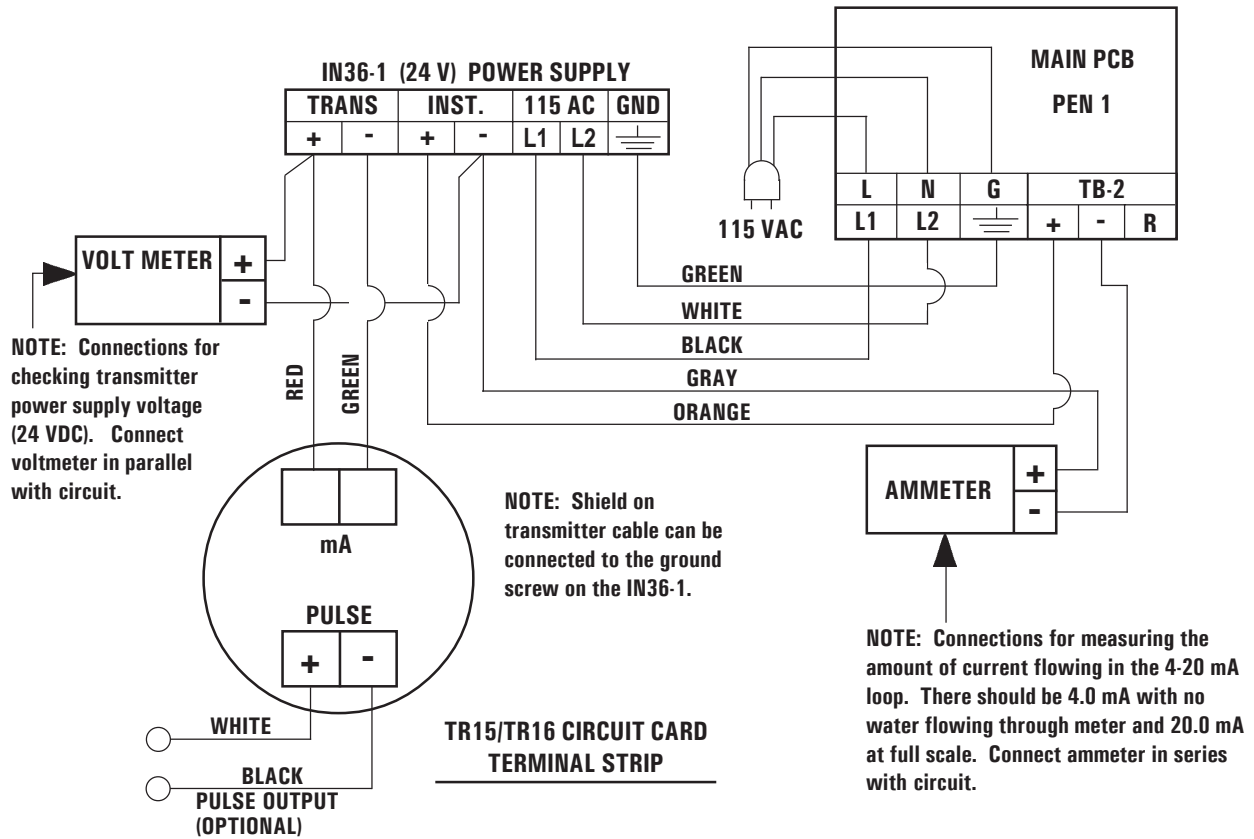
IN36-1 (24 V) POWER SUPPLY

| TRANS | | INST. | | 115 AC | | GND |
|---|---|---|---|---|---|---|
| + | - | + | - | L1 | L2 | |

MAIN PCB

PEN 1

| L | N | G | TB-2 | | |
|---|---|---|---|---|---|
| L1 | L2 | | + | - | R |

115 VAC

VOLT METER +
-

NOTE: Connections for checking transmitter power supply voltage (24 VDC). Connect voltmeter in parallel with circuit.

GREEN
WHITE
BLACK
GRAY
ORANGE

RED
GREEN

AMMETER +
-

mA

NOTE: Shield on transmitter cable can be connected to the ground screw on the IN36-1.

PULSE
+ -

NOTE: Connections for measuring the amount of current flowing in the 4-20 mA loop. There should be 4.0 mA with no water flowing through meter and 20.0 mA at full scale. Connect ammeter in series with circuit.

WHITE

BLACK
PULSE OUTPUT
(OPTIONAL)

TR15/TR16 CIRCUIT CARD
TERMINAL STRIP